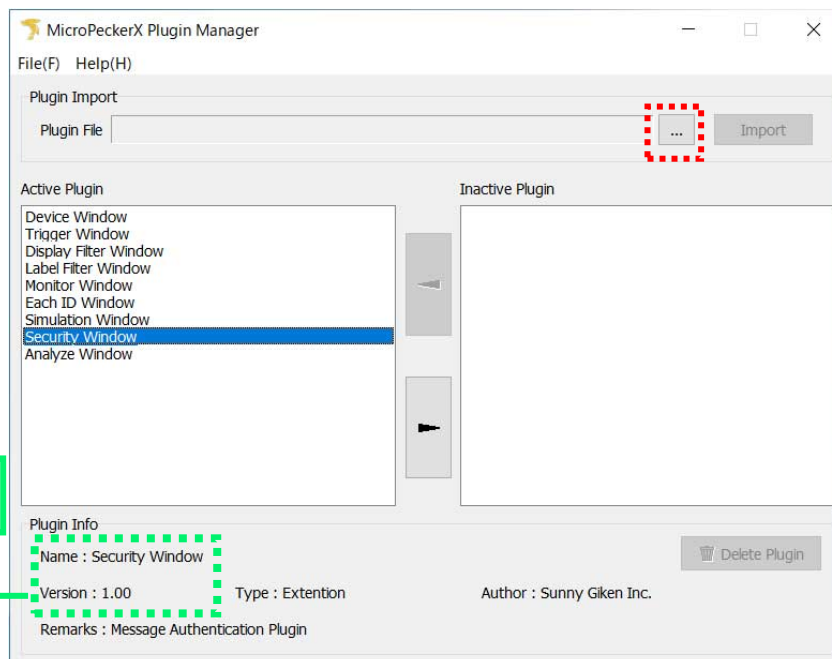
MicroPeckerX Plugin Manager

File(F) Help(H)

Plugin Import

Plugin File ... Import

Active Plugin

Device Window
Trigger Window
Display Filter Window
Label Filter Window
Monitor Window
Each ID Window
Simulation Window
Security Window
Analyze Window

Inactive Plugin

Plugin Info

Name : Security Window

Delete Plugin

Version : 1.00

Type : Extention

Author : Sunny Giken Inc.

Remarks : Message Authentication Plugin